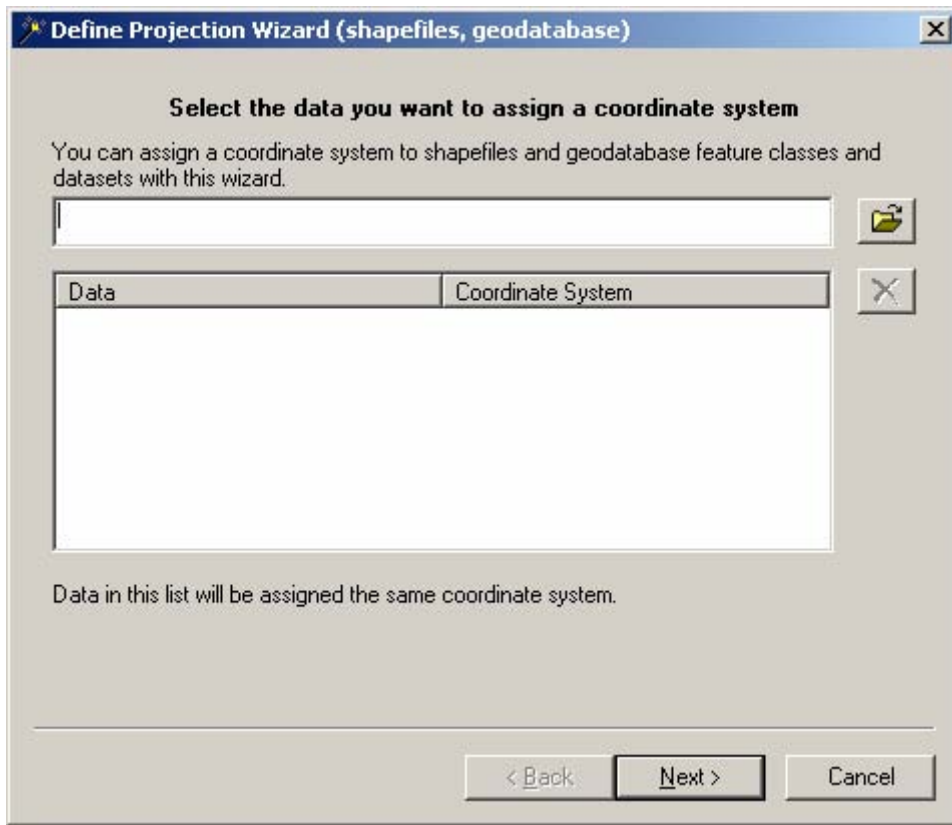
Define Projection Wizard (shapefiles, geodatabase)

Select the data you want to assign a coordinate system

You can assign a coordinate system to shapefiles and geodatabase feature classes and datasets with this wizard.

| Data | Coordinate System |
|---|---|

Data in this list will be assigned the same coordinate system.

< Back
Next >
Cancel